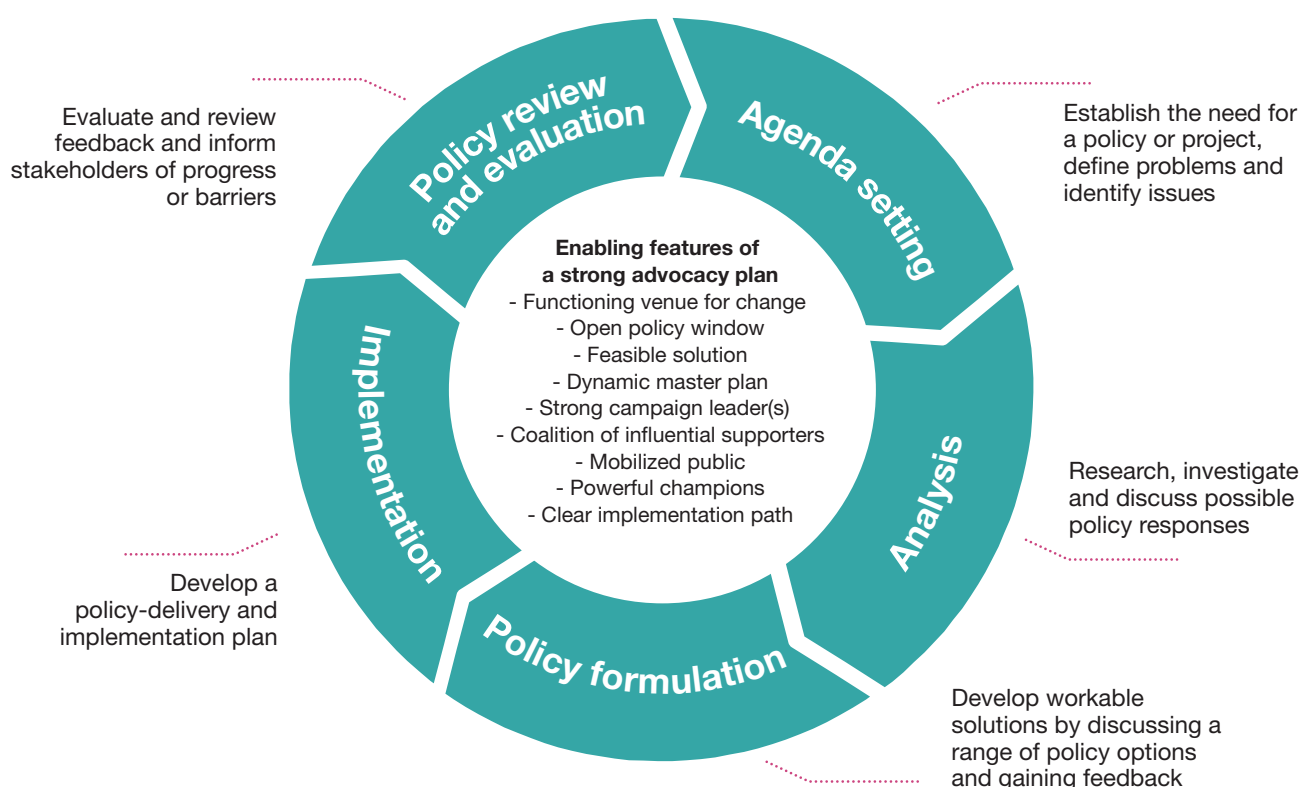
Evaluate and review feedback and inform stakeholders of progress or barriers

Policy review and evaluation

Agenda setting

Establish the need for a policy or project, define problems and identify issues

Enabling features of a strong advocacy plan
- Functioning venue for change
- Open policy window
- Feasible solution
- Dynamic master plan
- Strong campaign leader(s)
- Coalition of influential supporters
- Mobilized public
- Powerful champions
- Clear implementation path

Implementation

Analysis

Research, investigate and discuss possible policy responses

Develop a policy-delivery and implementation plan

Policy formulation

Develop workable solutions by discussing a range of policy options and gaining feedback